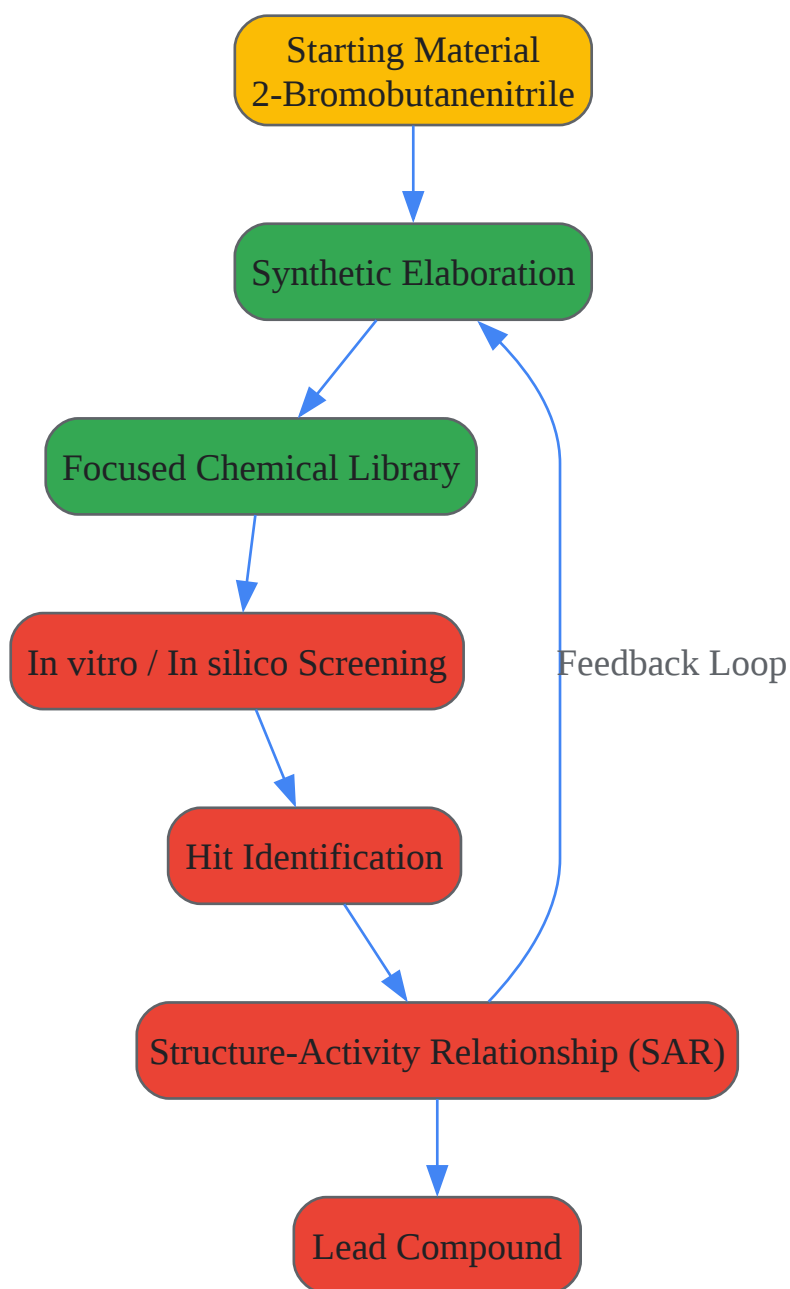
Starting Material
2-Bromobutanenitrile

Synthetic Elaboration

Focused Chemical Library

In vitro / In silico Screening

Hit Identification

Structure-Activity Relationship (SAR)

Lead Compound

Feedback Loop